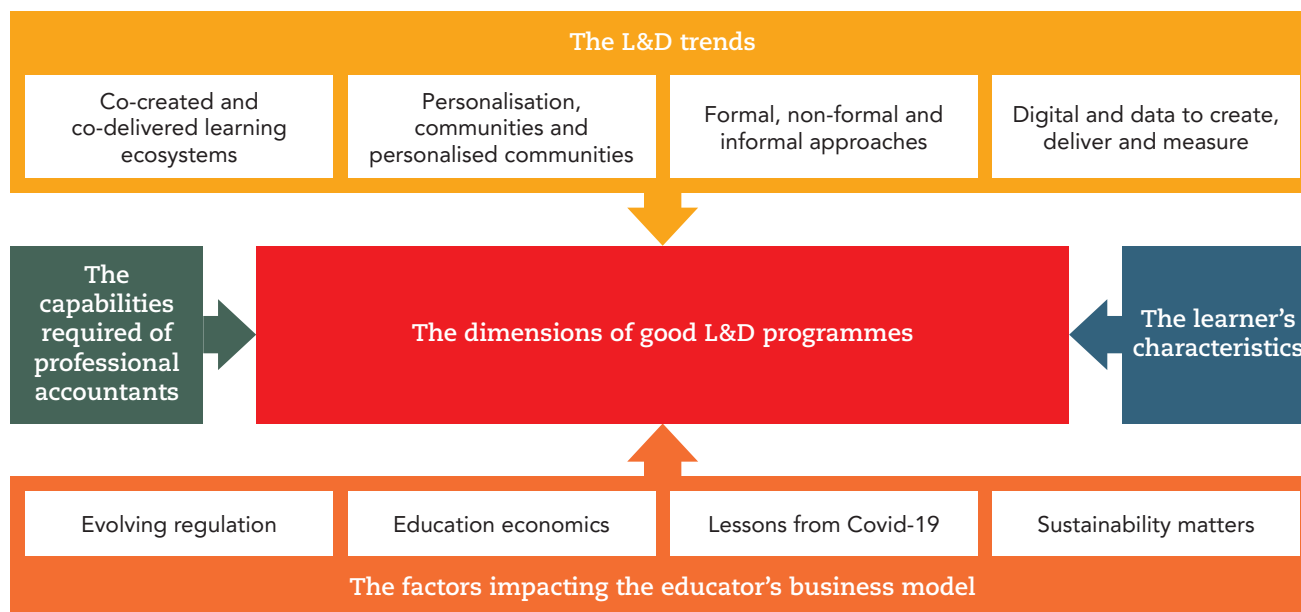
The L&D trends

Co-created and co-delivered learning ecosystems

Personalisation, communities and personalised communities

Formal, non-formal and informal approaches

Digital and data to create, deliver and measure

The capabilities required of professional accountants

The dimensions of good L&D programmes

The learner's characteristics

Evolving regulation

Education economics

Lessons from Covid-19

Sustainability matters

The factors impacting the educator's business model